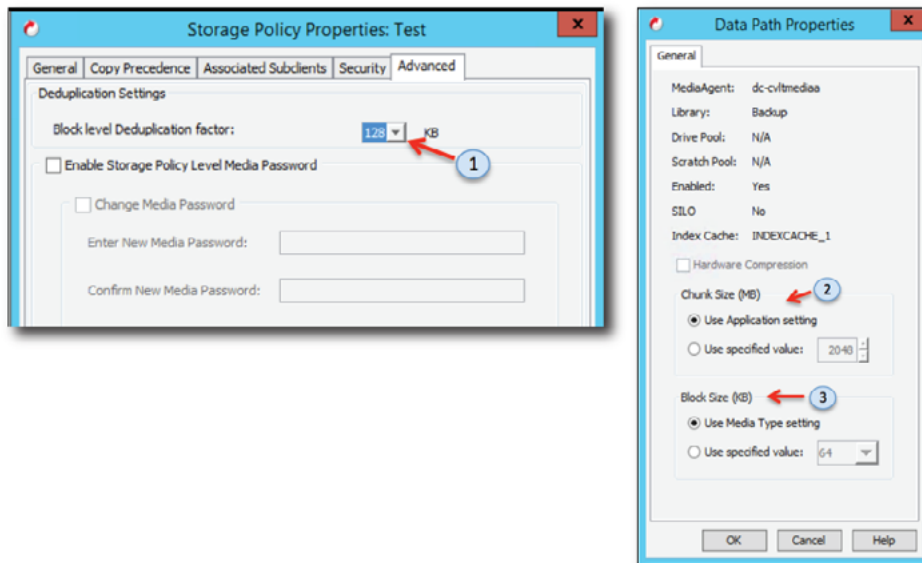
Storage Policy Properties: Test

General | Copy Precedence | Associated Subclients | Security | Advanced

Deduplication Settings

Block level Deduplication factor: 128 KB

1

Enable Storage Policy Level Media Password

Change Media Password

Enter New Media Password:

Confirm New Media Password:

Data Path Properties

General

MediaAgent: dc-cvltmediaa
Library: Backup
Drive Pool: N/A
Scratch Pool: N/A
Enabled: Yes
SILO No
Index Cache: INDEXCACHE_1

Hardware Compression

Chunk Size (MB)

2

Use Application setting

Use specified value: 2048

Block Size (KB)

3

Use Media Type setting

Use specified value: 64

OK Cancel Help